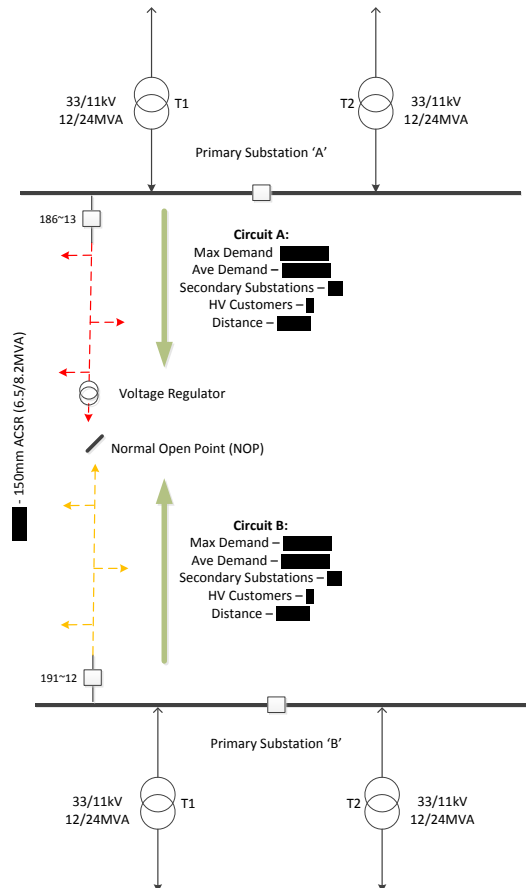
33/11kV
12/24MVA
T1

T2
33/11kV
12/24MVA

Primary Substation 'A'

186~13

Circuit A:
Max Demand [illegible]
Ave Demand – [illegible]
Secondary Substations – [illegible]
HV Customers – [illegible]
Distance – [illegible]

Voltage Regulator

Normal Open Point (NOP)

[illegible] - 150mm ACSR (6.5/8.2MVA)

Circuit B:
Max Demand – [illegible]
Ave Demand – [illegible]
Secondary Substations – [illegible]
HV Customers – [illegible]
Distance – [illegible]

191~12

Primary Substation 'B'

33/11kV
12/24MVA
T1

T2
33/11kV
12/24MVA